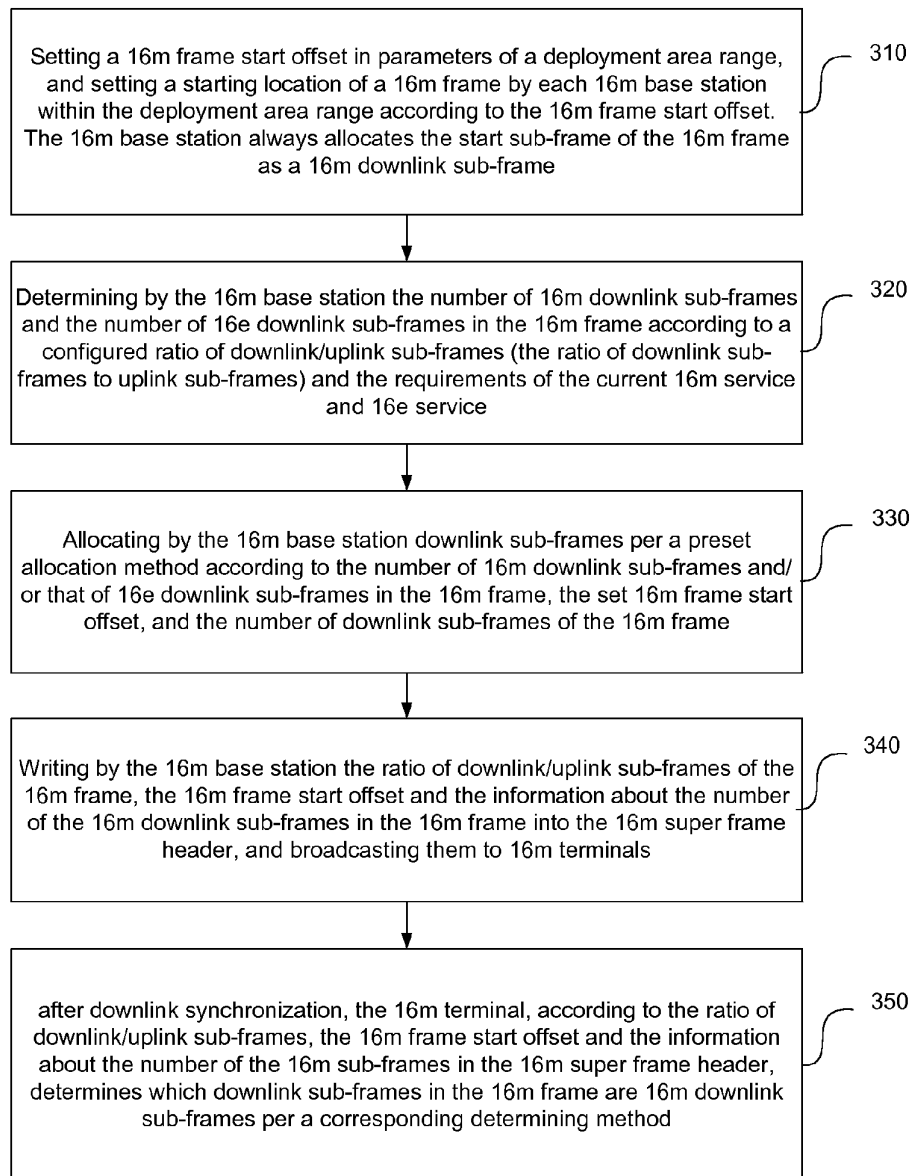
Setting a 16m frame start offset in parameters of a deployment area range, and setting a starting location of a 16m frame by each 16m base station within the deployment area range according to the 16m frame start offset. The 16m base station always allocates the start sub-frame of the 16m frame as a 16m downlink sub-frame

310

Determining by the 16m base station the number of 16m downlink sub-frames and the number of 16e downlink sub-frames in the 16m frame according to a configured ratio of downlink/uplink sub-frames (the ratio of downlink sub-frames to uplink sub-frames) and the requirements of the current 16m service and 16e service

320

Allocating by the 16m base station downlink sub-frames per a preset allocation method according to the number of 16m downlink sub-frames and/ or that of 16e downlink sub-frames in the 16m frame, the set 16m frame start offset, and the number of downlink sub-frames of the 16m frame

330

Writing by the 16m base station the ratio of downlink/uplink sub-frames of the 16m frame, the 16m frame start offset and the information about the number of the 16m downlink sub-frames in the 16m frame into the 16m super frame header, and broadcasting them to 16m terminals

340

after downlink synchronization, the 16m terminal, according to the ratio of downlink/uplink sub-frames, the 16m frame start offset and the information about the number of the 16m sub-frames in the 16m super frame header, determines which downlink sub-frames in the 16m frame are 16m downlink sub-frames per a corresponding determining method

350